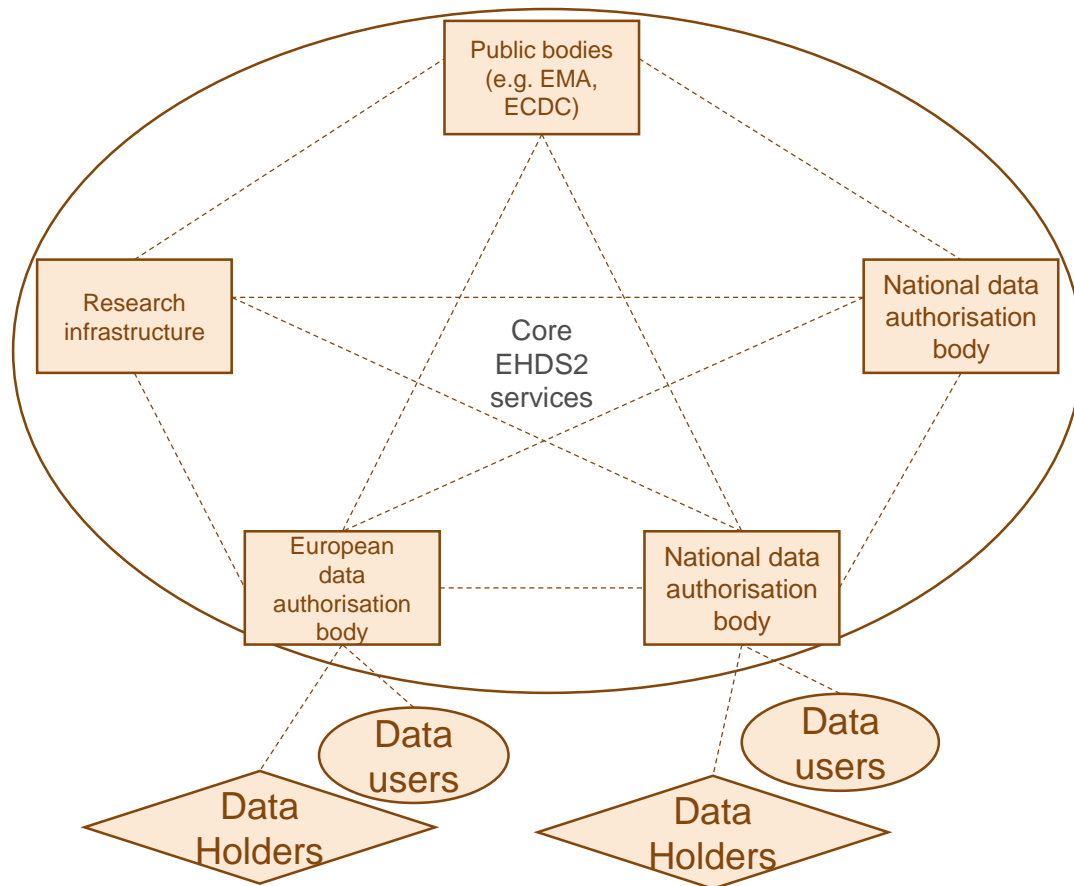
Public bodies (e.g. EMA, ECDC)

Research infrastructure

National data authorisation body

Core EHDS2 services

European data authorisation body

National data authorisation body

Data users

Data users

Data Holders

Data Holders